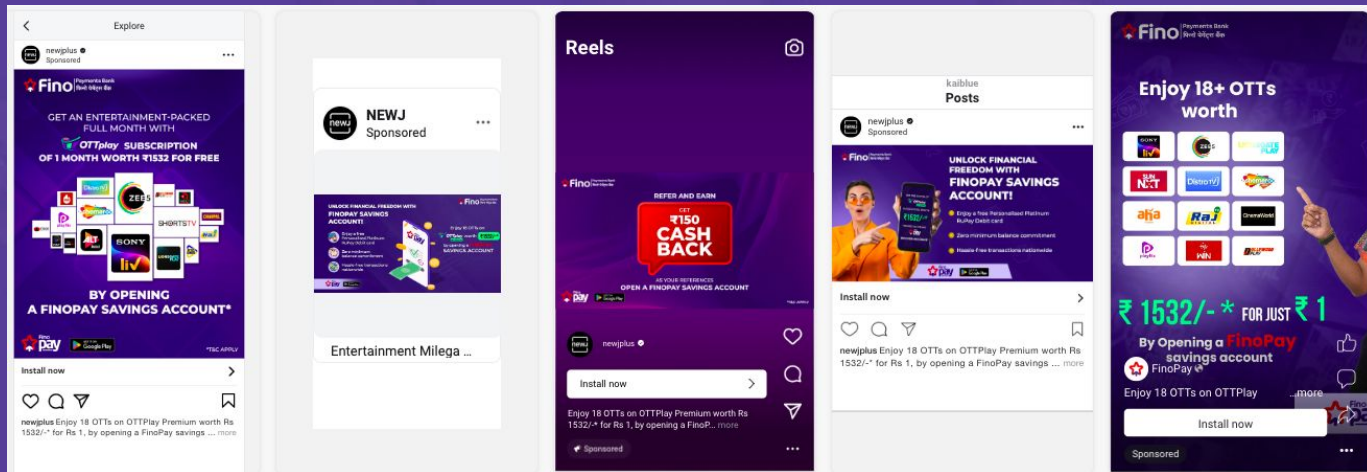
Explore

newjplus
Sponsored

Fino Payments Bank

GET AN ENTERTAINMENT-PACKED FULL MONTH WITH OTTplay SUBSCRIPTION OF 1 MONTH WORTH ₹1532 FOR FREE

ZEE5
SHORTSTV
SONY liv

BY OPENING A FINOPAY SAVINGS ACCOUNT*

pay

*T&C APPLY

Install now

newjplus Enjoy 18 OTTs on OTTPlay Premium worth Rs 1532/-* for Rs 1, by opening a FinoPay savings ... more

NEWJ
Sponsored

UNLOCK FINANCIAL FREEDOM WITH FINOPAY SAVINGS ACCOUNT!

Entertainment Milega ...

Reels

Fino

REFER AND EARN
GET ₹150 CASH BACK
AS YOUR REFERENCES
OPEN A FINOPAY SAVINGS ACCOUNT

newjplus

Install now

Enjoy 18 OTTs on OTTPlay Premium worth Rs 1532/-* for Rs 1, by opening a FinoP... more

Sponsored

kaiblue
Posts

newjplus
Sponsored

Fino

UNLOCK FINANCIAL FREEDOM WITH FINOPAY SAVINGS ACCOUNT!

Enjoy a free Personalised Platinum RuPay Debit card
Zero minimum balance commitment
Hassle-free transactions nationwide

Install now

newjplus Enjoy 18 OTTs on OTTPlay Premium worth Rs 1532/-* for Rs 1, by opening a FinoPay savings ... more

Fino Payments Bank

Enjoy 18+ OTTs worth

SONY liv
ZEE5
SUN NXT
aha
Raj
WIN

₹ 1532/- * FOR JUST ₹ 1

By Opening a FinoPay savings account

FinoPay
Enjoy 18 OTTs on OTTPlay ... more

Install now

Sponsored